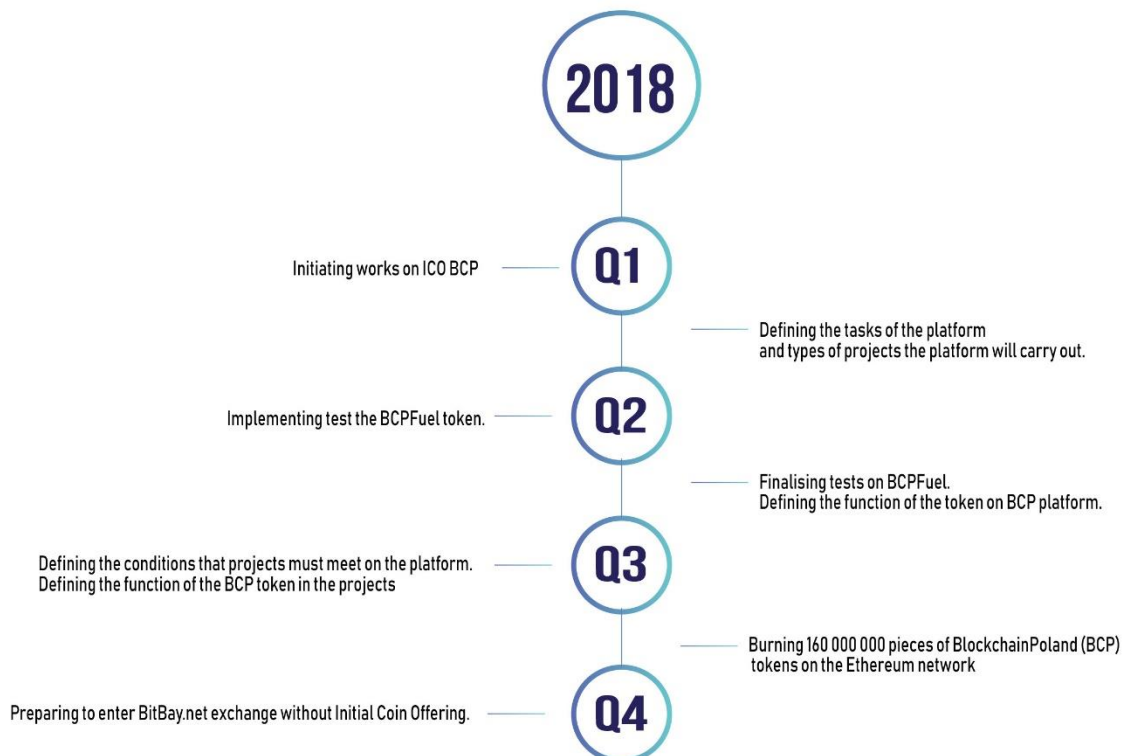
2018

Q1

Initiating works on ICO BCP

Defining the tasks of the platform and types of projects the platform will carry out.

Q2

Implementing test the BCPFuel token.

Finalising tests on BCPFuel.
Defining the function of the token on BCP platform.

Q3

Defining the conditions that projects must meet on the platform.
Defining the function of the BCP token in the projects

Burning 160 000 000 pieces of BlockchainPoland (BCP) tokens on the Ethereum network

Q4

Preparing to enter BitBay.net exchange without Initial Coin Offering.